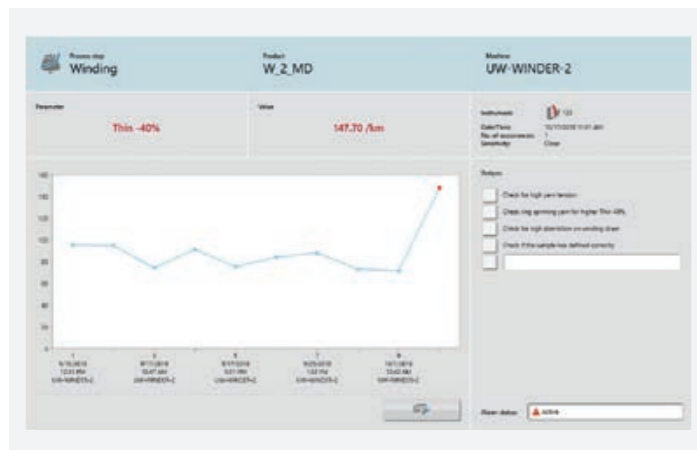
Process step
Winding

Product
W_2_MD

Machine
UW-WINDER-2

Parameter
Thin -40%

Value
147.70 /km

Instrument: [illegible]
Date/Time: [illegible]
No. of occurrences: 1
Sensitivity: Close

160
140
120
100
80
60
40
20
0

1
9/10/2018
12:01 PM
UW-WINDER-2

3
9/17/2018
10:47 AM
UW-WINDER-2

5
9/17/2018
5:01 PM
UW-WINDER-2

7
9/25/2018
1:02 PM
UW-WINDER-2

9
10/1/2018
10:42 AM
UW-WINDER-2

Actions

Check for high yarn tension
Check ring spinning yarn for higher Thin -40%
Check for high abrasion on winding drum
Check if the sample has defined correctly

Alarm status
Active